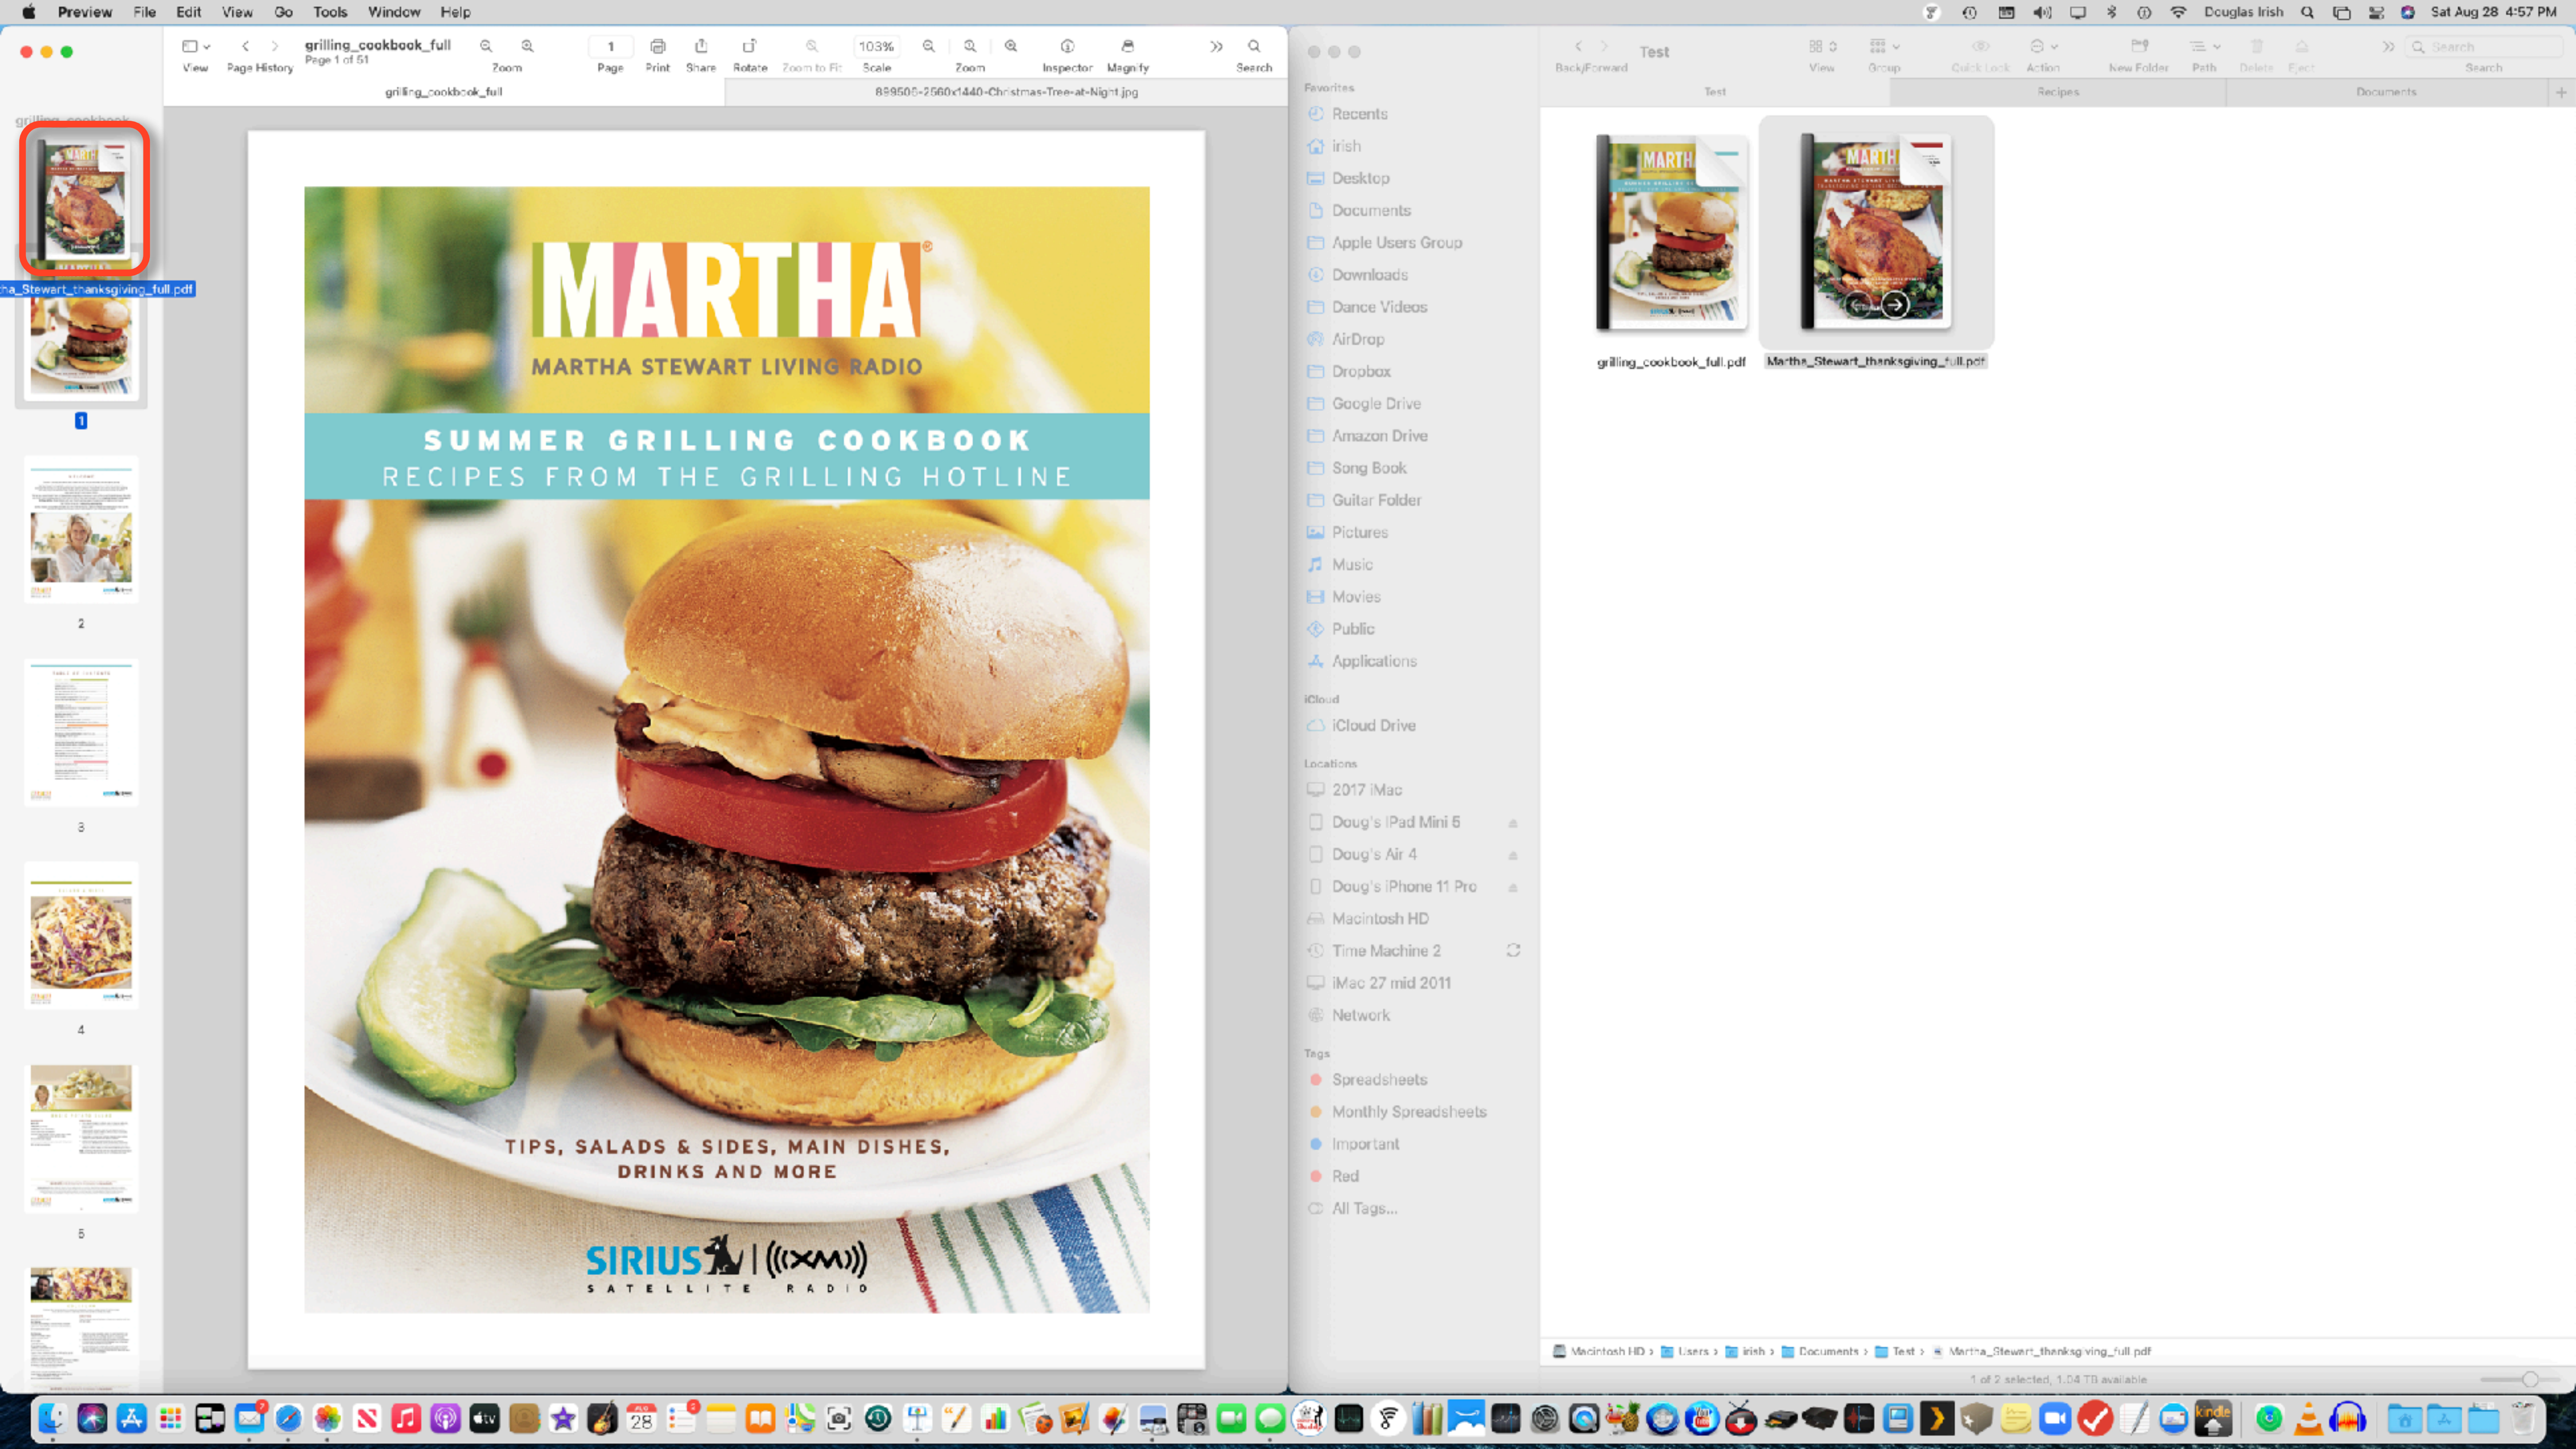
Preview File Edit View Go Tools Window Help

Douglas Irish Sat Aug 28 4:57 PM

View Page History grilling_cookbook_full Page 1 of 51 Zoom 1 Page Print Share Rotate Zoom to Fit 103% Scale Zoom Inspector Magnify Search

grilling_cookbook_full

889506-2560x1440-Christmas-Tree-at-Night.jpg

grilling_cookbook

ha_Stewart_thanksgiving_full.pdf

1

2

3

4

5

MARTHA®

MARTHA STEWART LIVING RADIO

SUMMER GRILLING COOKBOOK

RECIPES FROM THE GRILLING HOTLINE

TIPS, SALADS & SIDES, MAIN DISHES, DRINKS AND MORE

SIRIUS | ((XM))

SATELLITE RADIO

Back/Forward Test View Group Quick Look Action New Folder Path Delete Eject Search

Test Recipes Documents

Favorites
Recents
irish
Desktop
Documents
Apple Users Group
Downloads
Dance Videos
AirDrop
Dropbox
Google Drive
Amazon Drive
Song Book
Guitar Folder
Pictures
Music
Movies
Public
Applications

iCloud
iCloud Drive

Locations
2017 iMac
Doug's iPad Mini 5
Doug's Air 4
Doug's iPhone 11 Pro
Macintosh HD
Time Machine 2
iMac 27 mid 2011
Network

Tags
Spreadsheets
Monthly Spreadsheets
Important
Red
All Tags...

grilling_cookbook_full.pdf

Martha_Stewart_thanksgiving_full.pdf

Macintosh HD › Users › irish › Documents › Test › Martha_Stewart_thanksgiving_full.pdf

1 of 2 selected, 1.04 TB available